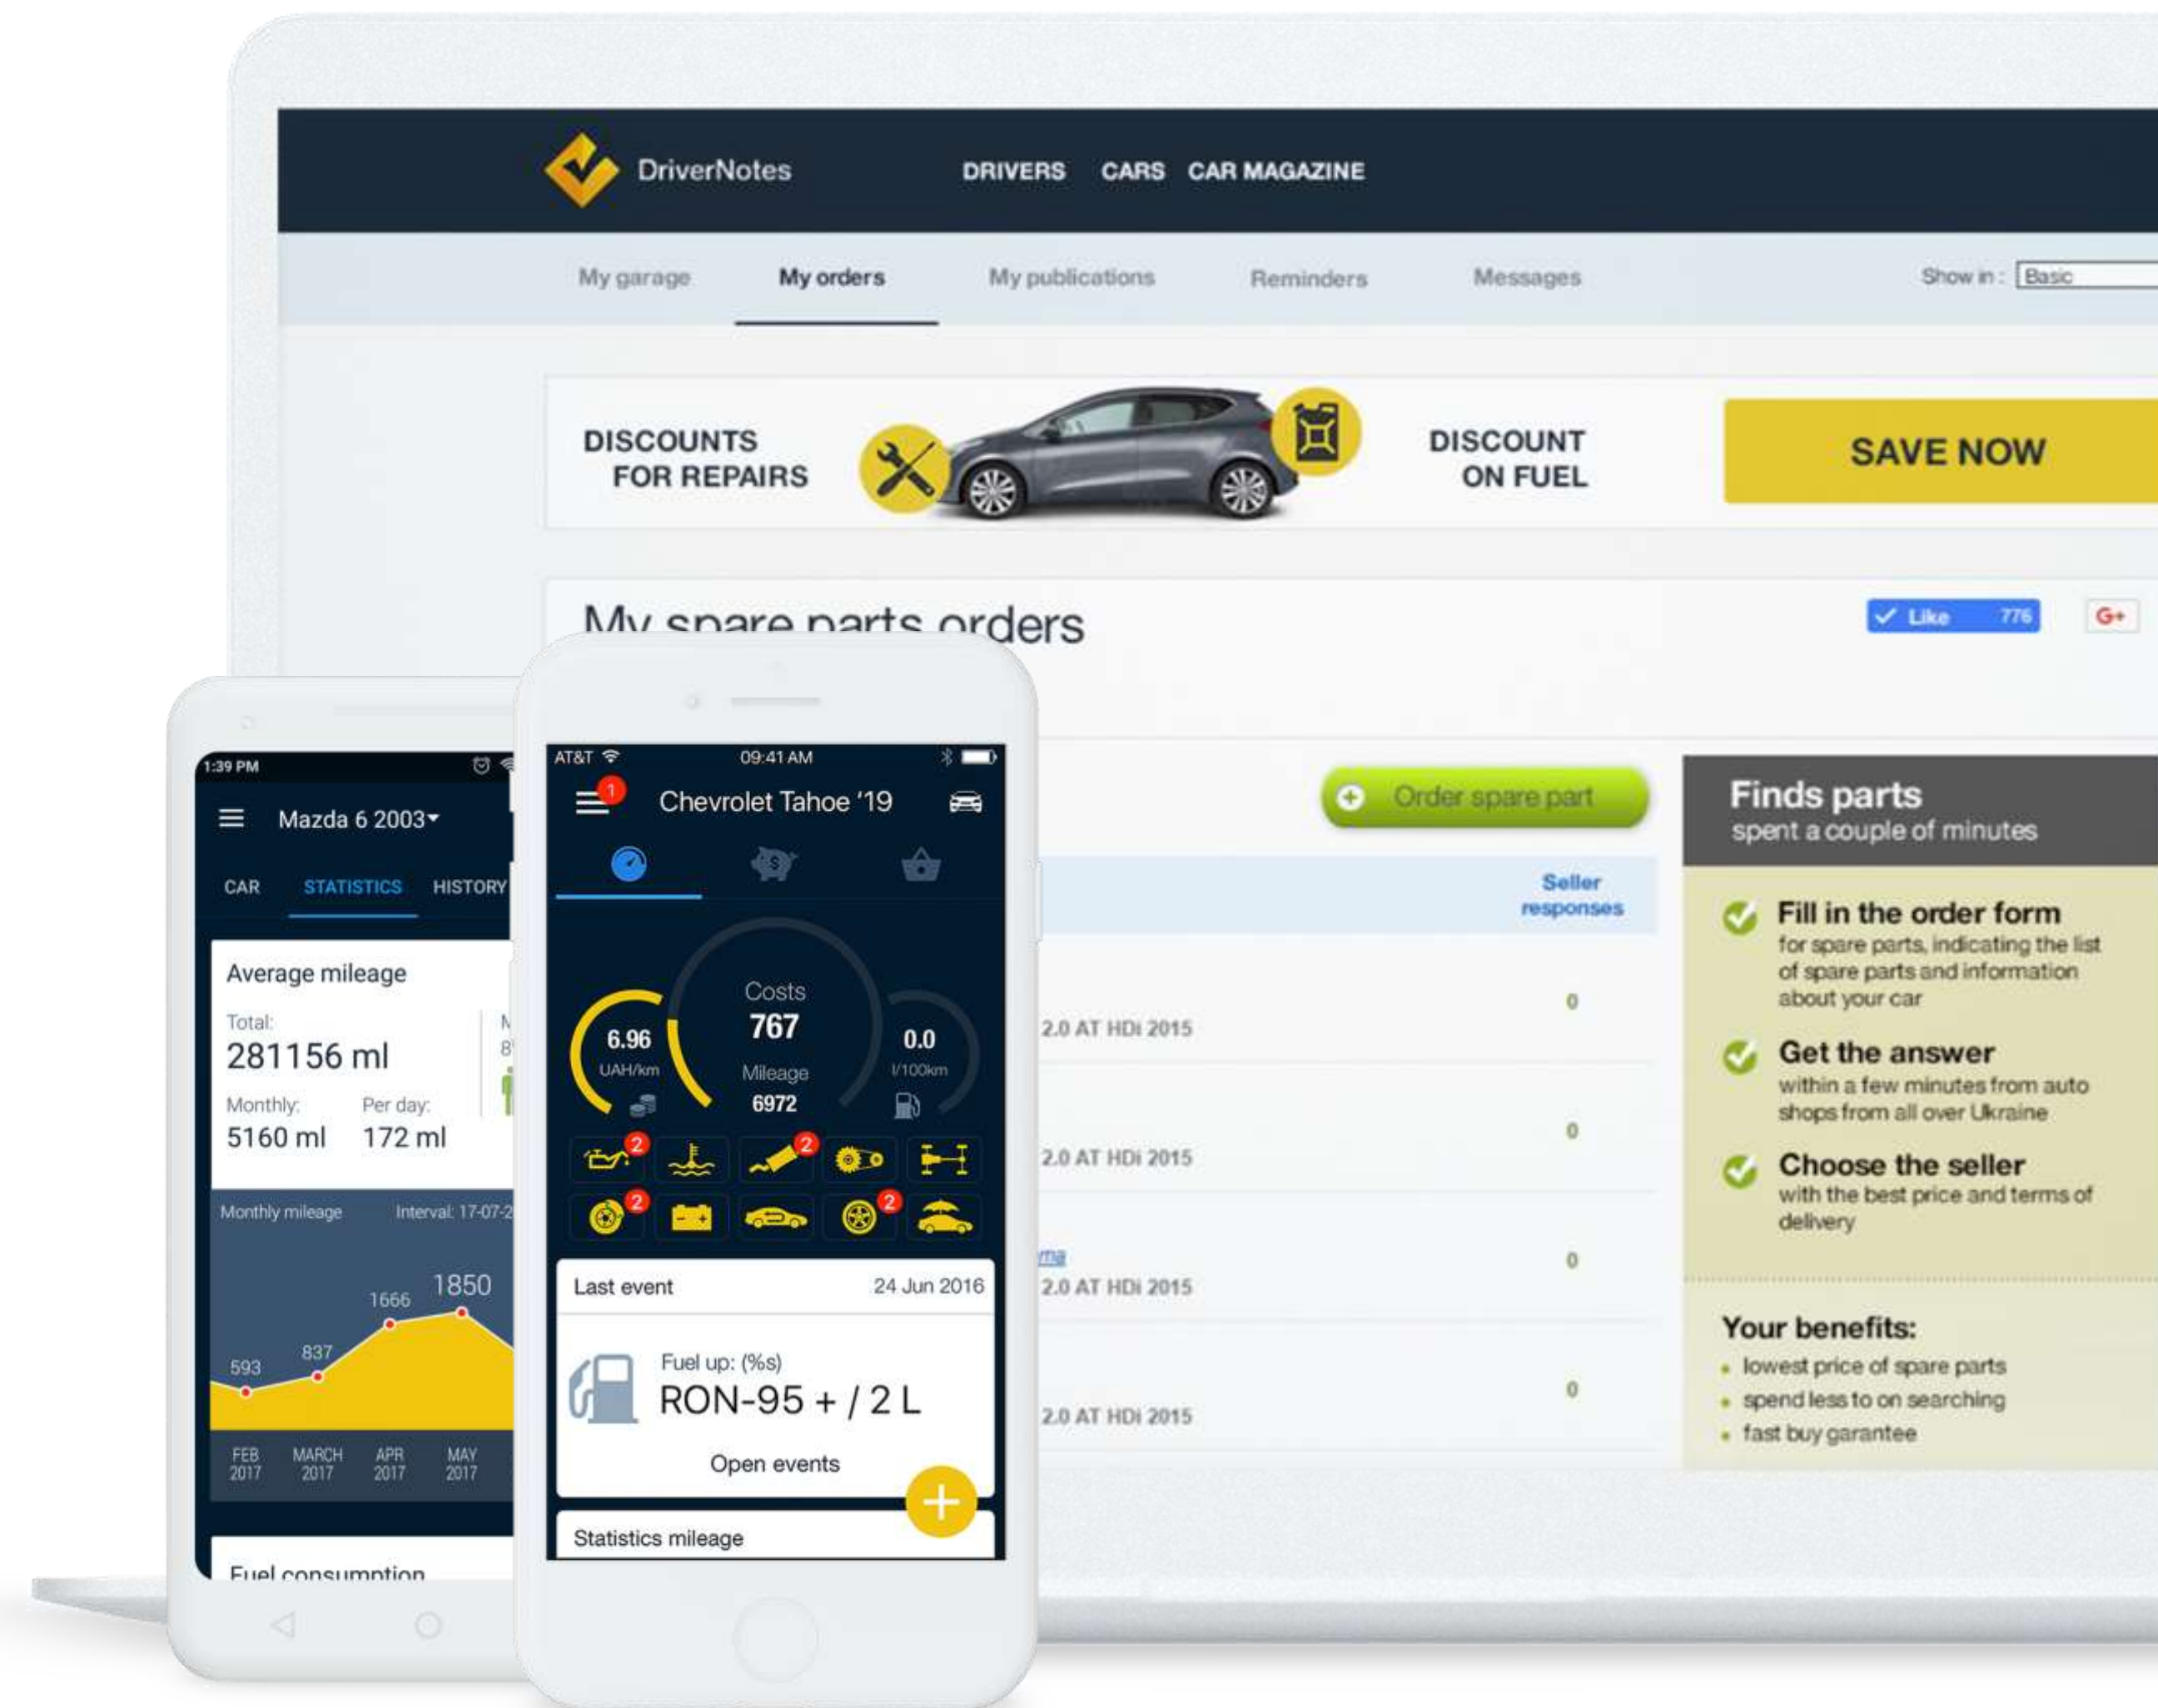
DriverNotes DRIVERS CARS CAR MAGAZINE

My garage My orders My publications Reminders Messages Show in: Basic

DISCOUNTS FOR REPAIRS

DISCOUNT ON FUEL

SAVE NOW

My spare parts orders

Like 776 G+

Order spare part

Seller responses

2.0 AT HDi 2015 0

2.0 AT HDi 2015 0

2.0 AT HDi 2015 0

2.0 AT HDi 2015 0

Finds parts
spent a couple of minutes

Fill in the order form
for spare parts, indicating the list of spare parts and information about your car

Get the answer
within a few minutes from auto shops from all over Ukraine

Choose the seller
with the best price and terms of delivery

Your benefits:
- lowest price of spare parts
- spend less to on searching
- fast buy garantee

1:39 PM

Mazda 6 2003

CAR STATISTICS HISTORY

Average mileage
Total:
281156 ml
Monthly:
5160 ml
Per day:
172 ml

Monthly mileage Interval: 17-07-2

593 837 1666 1850

FEB 2017 MARCH 2017 APR 2017 MAY 2017

Fuel consumption

AT&T 09:41 AM

1

Chevrolet Tahoe '19

6.96 UAH/km

Costs 767 Mileage 6972

0.0 l/100km

2 2 2 2

Last event 24 Jun 2016

Fuel up: (%s)
RON-95 + / 2 L

Open events

Statistics mileage